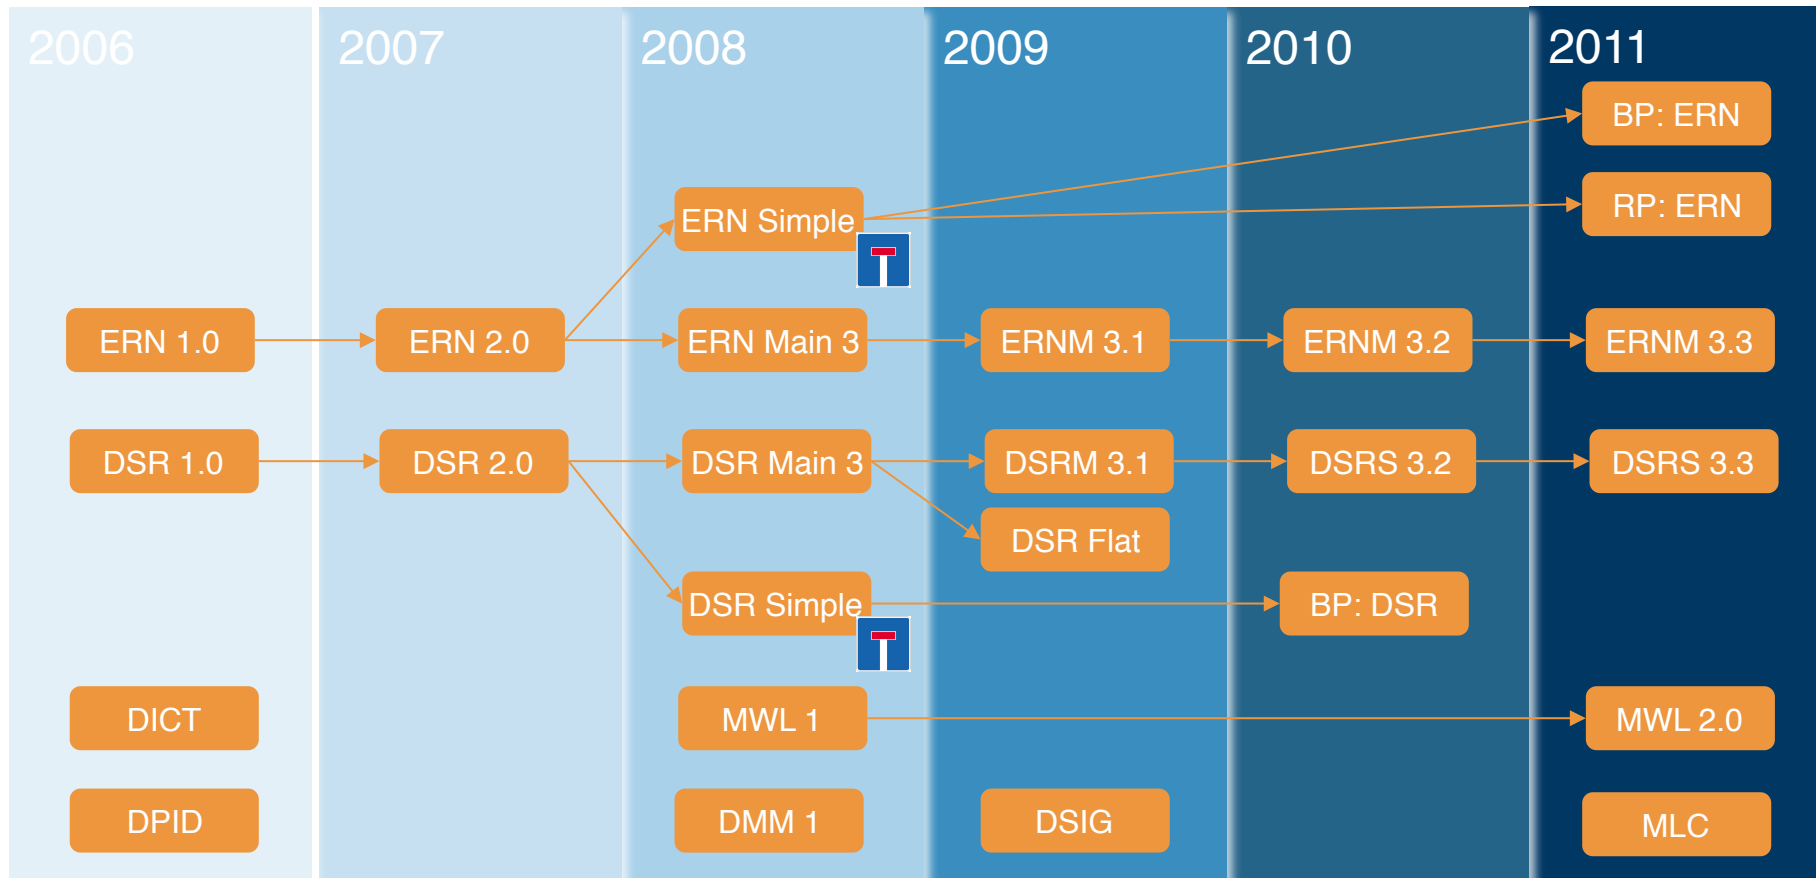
2006

2007

2008

2009

2010

2011

BP: ERN

ERN Simple

RP: ERN

ERN 1.0

ERN 2.0

ERN Main 3

ERNM 3.1

ERNM 3.2

ERNM 3.3

DSR 1.0

DSR 2.0

DSR Main 3

DSRM 3.1

DSRS 3.2

DSRS 3.3

DSR Flat

DSR Simple

BP: DSR

DICT

MWL 1

MWL 2.0

DPID

DMM 1

DSIG

MLC